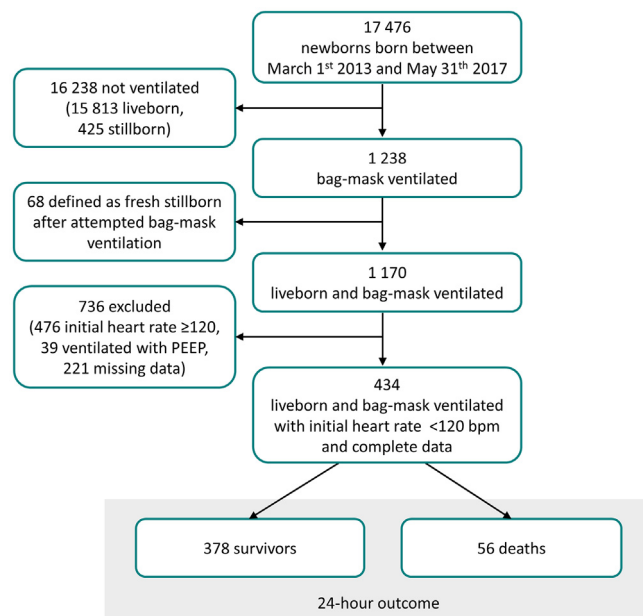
17 476
newborns born between
March 1$^{st}$ 2013 and May 31$^{th}$ 2017

16 238 not ventilated
(15 813 liveborn,
425 stillborn)

1 238
bag-mask ventilated

68 defined as fresh stillborn
after attempted bag-mask
ventilation

1 170
liveborn and bag-mask ventilated

736 excluded
(476 initial heart rate ≥120,
39 ventilated with PEEP,
221 missing data)

434
liveborn and bag-mask ventilated
with initial heart rate <120 bpm
and complete data

378 survivors

56 deaths

24-hour outcome